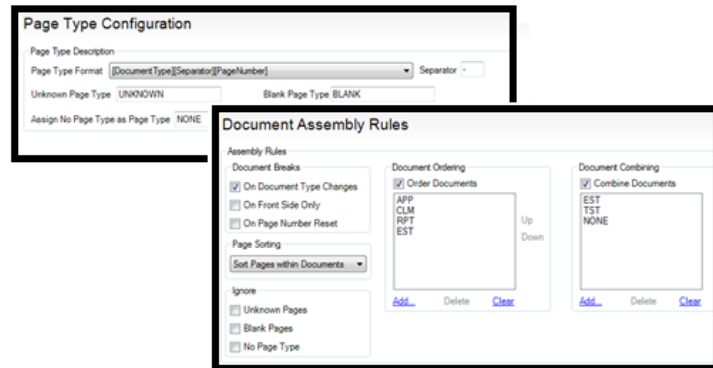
Page Type Configuration

Page Type Description

Page Type Format [DocumentType][Separator][PageNumber]

Separator -

Unknown Page Type UNKNOWN

Blank Page Type BLANK

Assign No Page Type as Page Type NONE

Document Assembly Rules

Assembly Rules

Document Breaks

On Document Type Changes

On Front Side Only

On Page Number Reset

Page Sorting

Sort Pages within Documents

Ignore

Unknown Pages

Blank Pages

No Page Type

Document Ordering

Order Documents

APP
CLM
RPT
EST

Up

Down

Add...

Delete

Clear

Document Combining

Combine Documents

EST
TST
NONE

Add...

Delete

Clear